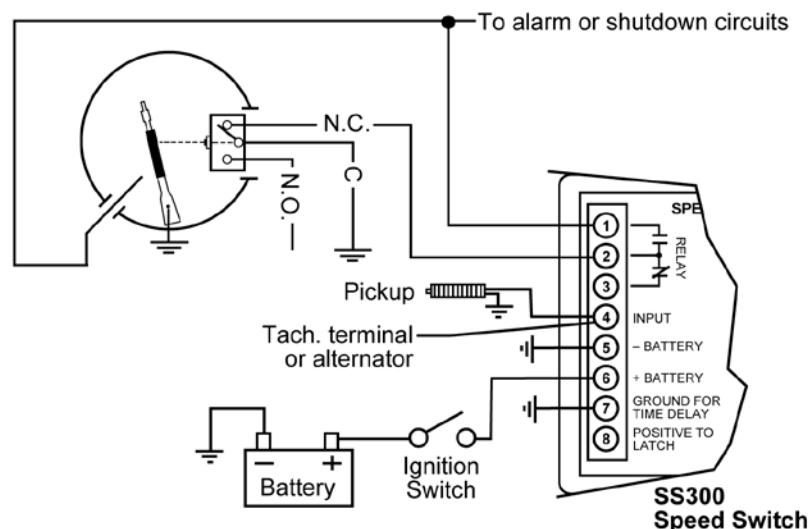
To alarm or shutdown circuits

N.C.

C

N.O.

SPE

1

2

3

RELAY

Pickup

4

INPUT

Tach. terminal or alternator

5

– BATTERY

6

+ BATTERY

7

GROUND FOR TIME DELAY

8

POSITIVE TO LATCH

–

+

Battery

Ignition Switch

SS300
Speed Switch